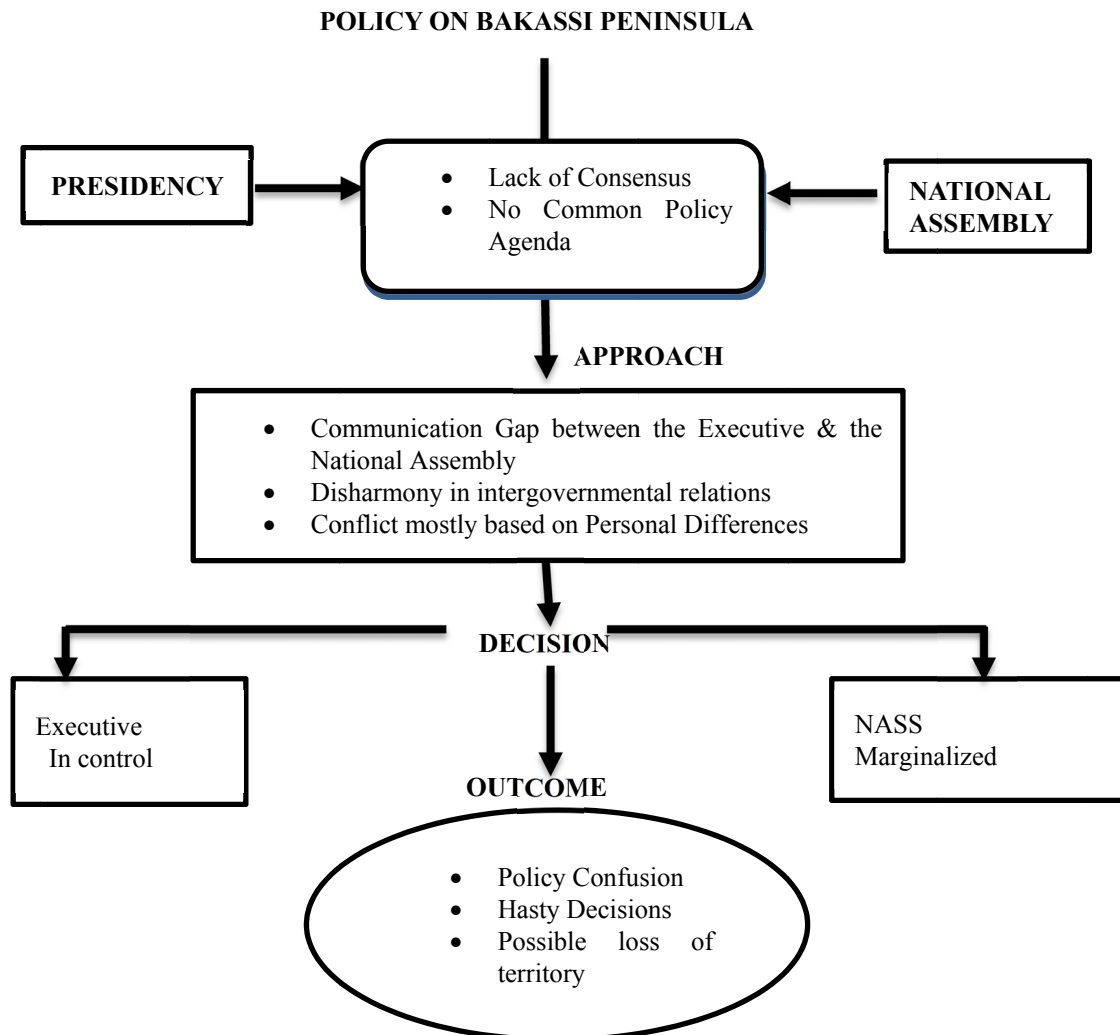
POLICY ON BAKASSI PENINSULA

PRESIDENCY

- Lack of Consensus
- No Common Policy Agenda

NATIONAL ASSEMBLY

APPROACH

- Communication Gap between the Executive & the National Assembly
- Disharmony in intergovernmental relations
- Conflict mostly based on Personal Differences

DECISION

Executive In control

NASS Marginalized

OUTCOME

- Policy Confusion
- Hasty Decisions
- Possible loss of territory